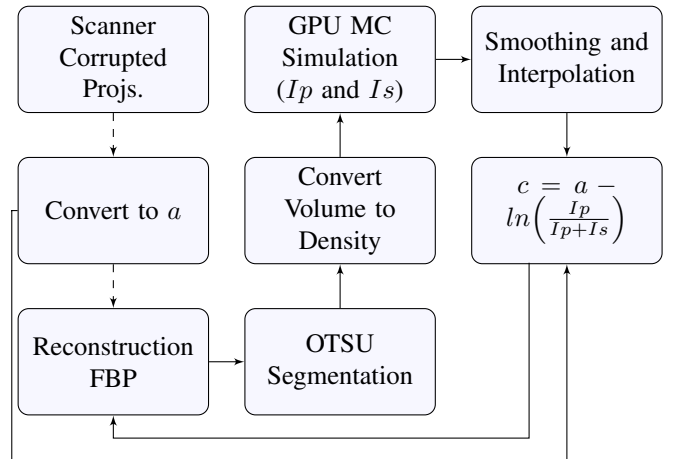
Scanner Corrupted Projs.

GPU MC Simulation ($Ip$ and $Is$)

Smoothing and Interpolation

Convert to $a$

Convert Volume to Density

$c = a - ln\left(\frac{Ip}{Ip+Is}\right)$

Reconstruction FBP

OTSU Segmentation